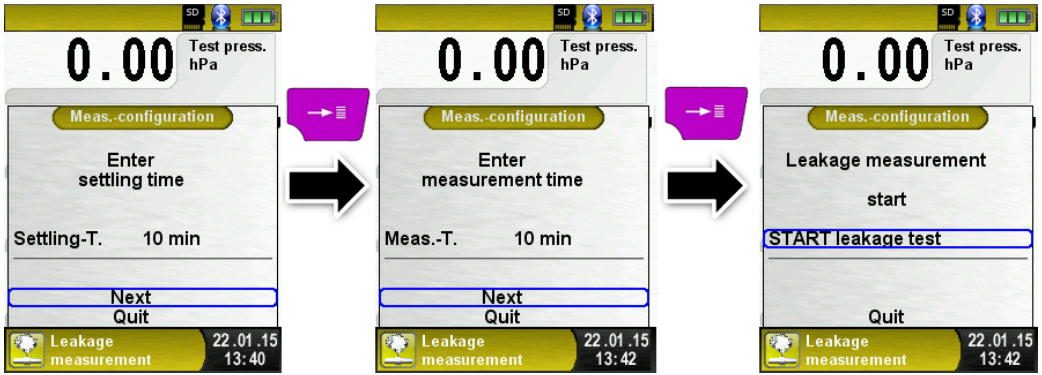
SD

0.00 Test press. hPa

Meas.-configuration

Enter settling time

Settling-T. 10 min

Next
Quit

Leakage measurement
22.01.15
13:40

SD

0.00 Test press. hPa

Meas.-configuration

Enter measurement time

Meas.-T. 10 min

Next
Quit

Leakage measurement
22.01.15
13:42

SD

0.00 Test press. hPa

Meas.-configuration

Leakage measurement

start

START leakage test

Quit

Leakage measurement
22.01.15
13:42